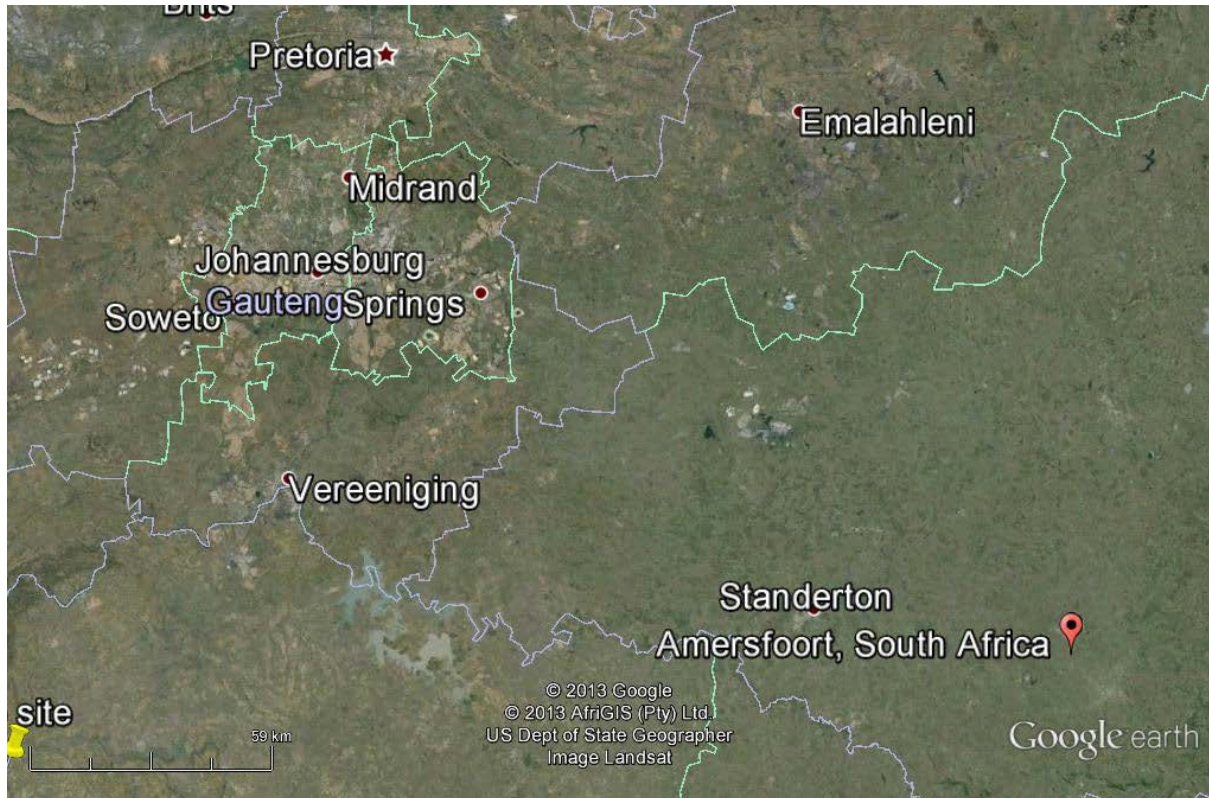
Brits
Pretoria
Emalahleni
Midrand
Johannesburg
Soweto
Gauteng
Springs
Vereeniging
Standerton
Amersfoort, South Africa
site
59 km
© 2013 Google
© 2013 AfriGIS (Pty) Ltd.
US Dept of State Geographer
Image Landsat
Google earth